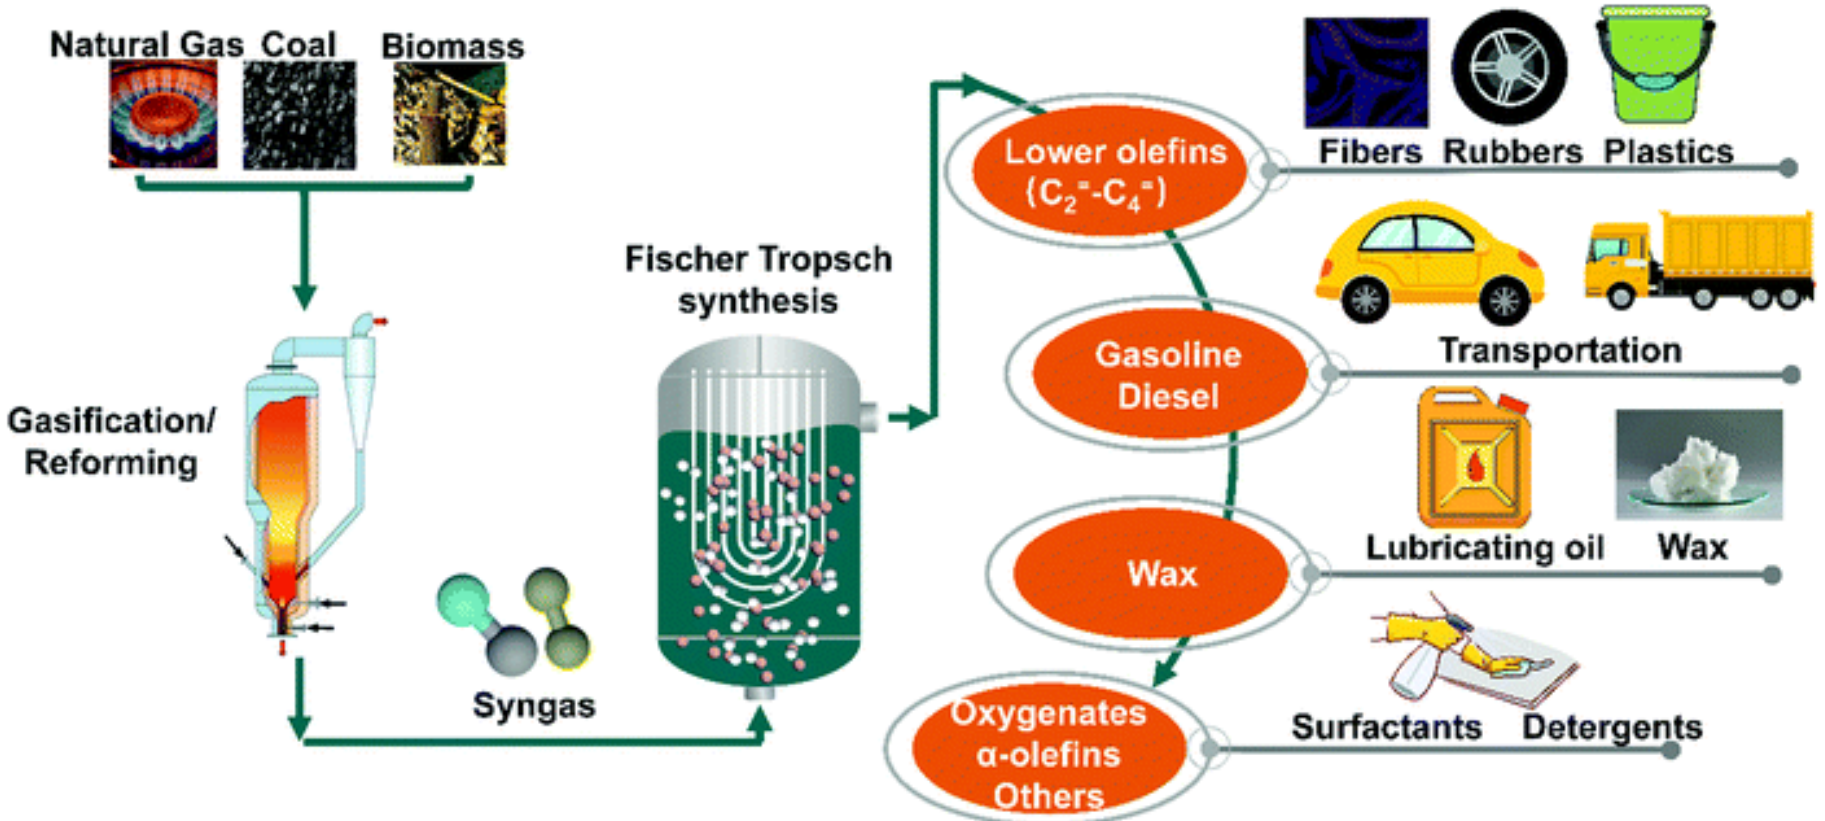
Natural Gas Coal Biomass

Gasification/ Reforming

Syngas

Fischer Tropsch synthesis

Lower olefins ($C_2^=$-$C_4^=$)

Fibers Rubbers Plastics

Gasoline Diesel

Transportation

Wax

Lubricating oil Wax

Oxygenates α-olefins Others

Surfactants Detergents